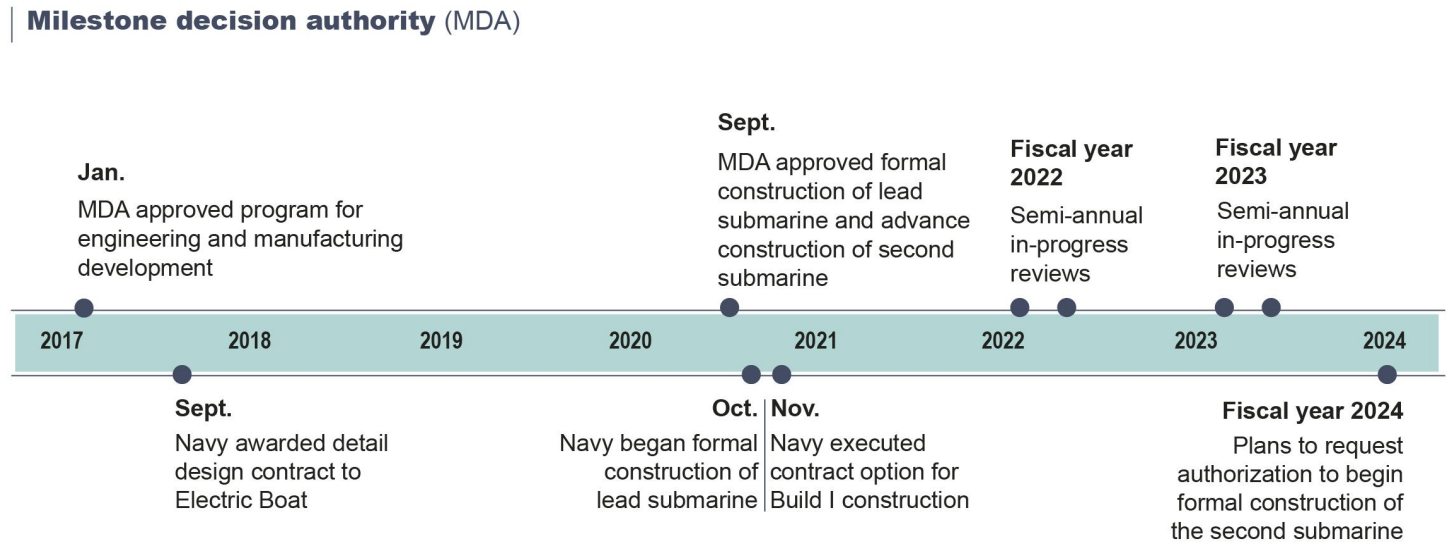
Milestone decision authority (MDA)

Jan.
MDA approved program for engineering and manufacturing development

Sept.
MDA approved formal construction of lead submarine and advance construction of second submarine

Fiscal year 2022
Semi-annual in-progress reviews

Fiscal year 2023
Semi-annual in-progress reviews

2017 2018 2019 2020 2021 2022 2023 2024

Sept.
Navy awarded detail design contract to Electric Boat

Oct.
Navy began formal construction of lead submarine

Nov.
Navy executed contract option for Build I construction

Fiscal year 2024
Plans to request authorization to begin formal construction of the second submarine